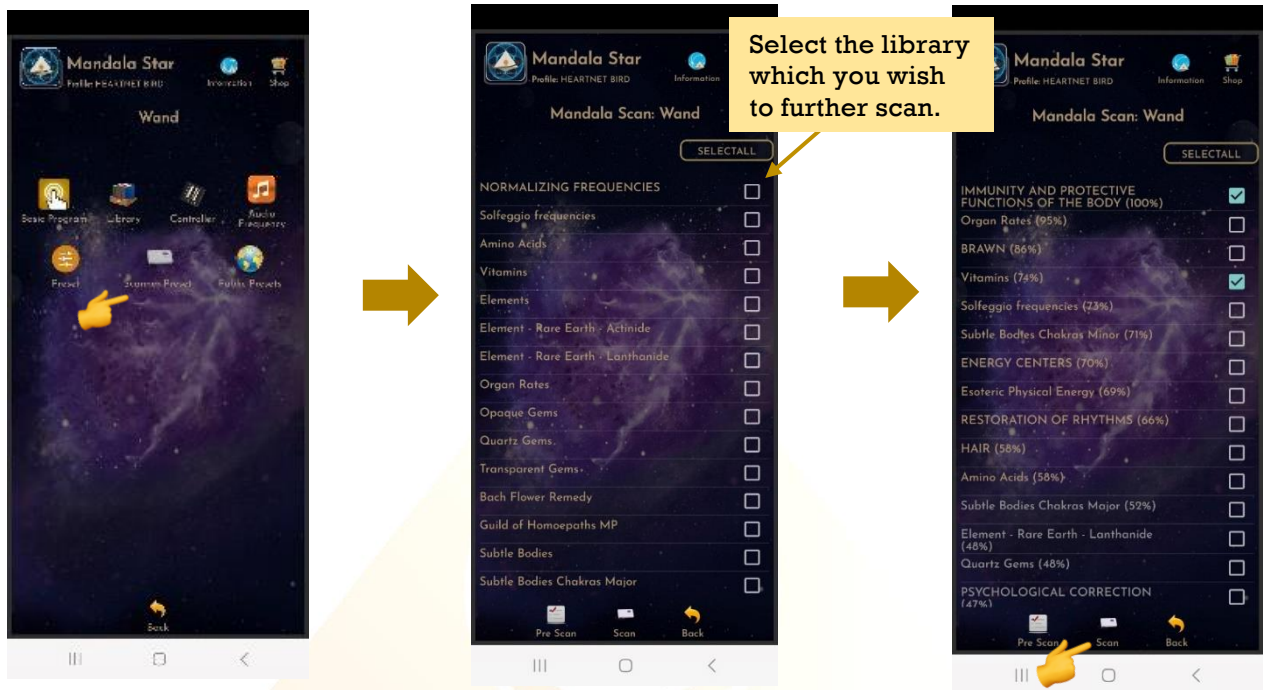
Mandala Star
Profile: HEARTNET BIRD
Information
Shop

Wand

Basic Program
Library
Controller
Audio Frequency
Preset
Scanner Preset
Future Presets

Back

Mandala Star
Profile: HEARTNET BIRD
Information

Select the library which you wish to further scan.

Mandala Scan: Wand

SELECTALL

NORMALIZING FREQUENCIES
Solfeggio frequencies
Amino Acids
Vitamins
Elements
Element - Rare Earth - Actinide
Element - Rare Earth - Lanthanide
Organ Rates
Opaque Gems
Quartz Gems
Transparent Gems
Bach Flower Remedy
Guild of Homoeopaths MP
Subtle Bodies
Subtle Bodies Chakras Major

Pre Scan
Scan
Back

Mandala Star
Profile: HEARTNET BIRD
Information
Shop

Mandala Scan: Wand

SELECTALL

IMMUNITY AND PROTECTIVE FUNCTIONS OF THE BODY (100%)
Organ Rates (95%)
BRAWN (86%)
Vitamins (74%)
Solfeggio frequencies (73%)
Subtle Bodies Chakras Minor (71%)
ENERGY CENTERS (70%)
Esoteric Physical Energy (69%)
RESTORATION OF RHYTHMS (66%)
HAIR (58%)
Amino Acids (58%)
Subtle Bodies Chakras Major (52%)
Element - Rare Earth - Lanthanide (48%)
Quartz Gems (48%)
PSYCHOLOGICAL CORRECTION (47%)

Pre Scan
Scan
Back